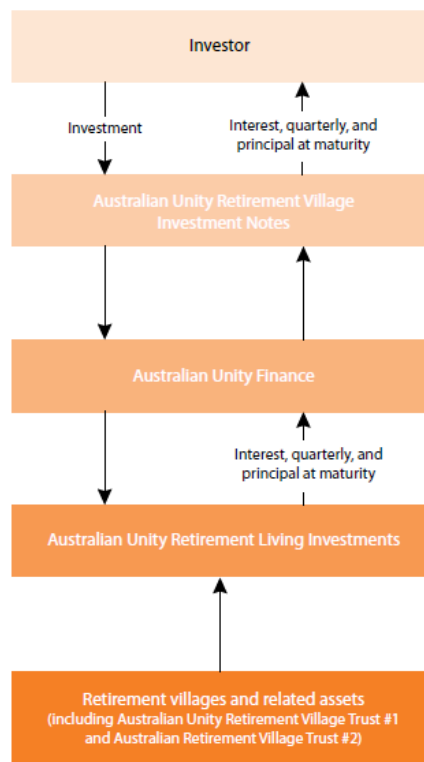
Investor

Investment

Interest, quarterly, and principal at maturity

Australian Unity Retirement Village Investment Notes

Australian Unity Finance

Interest, quarterly, and principal at maturity

Australian Unity Retirement Living Investments

Retirement villages and related assets (including Australian Unity Retirement Village Trust #1 and Australian Retirement Village Trust #2)